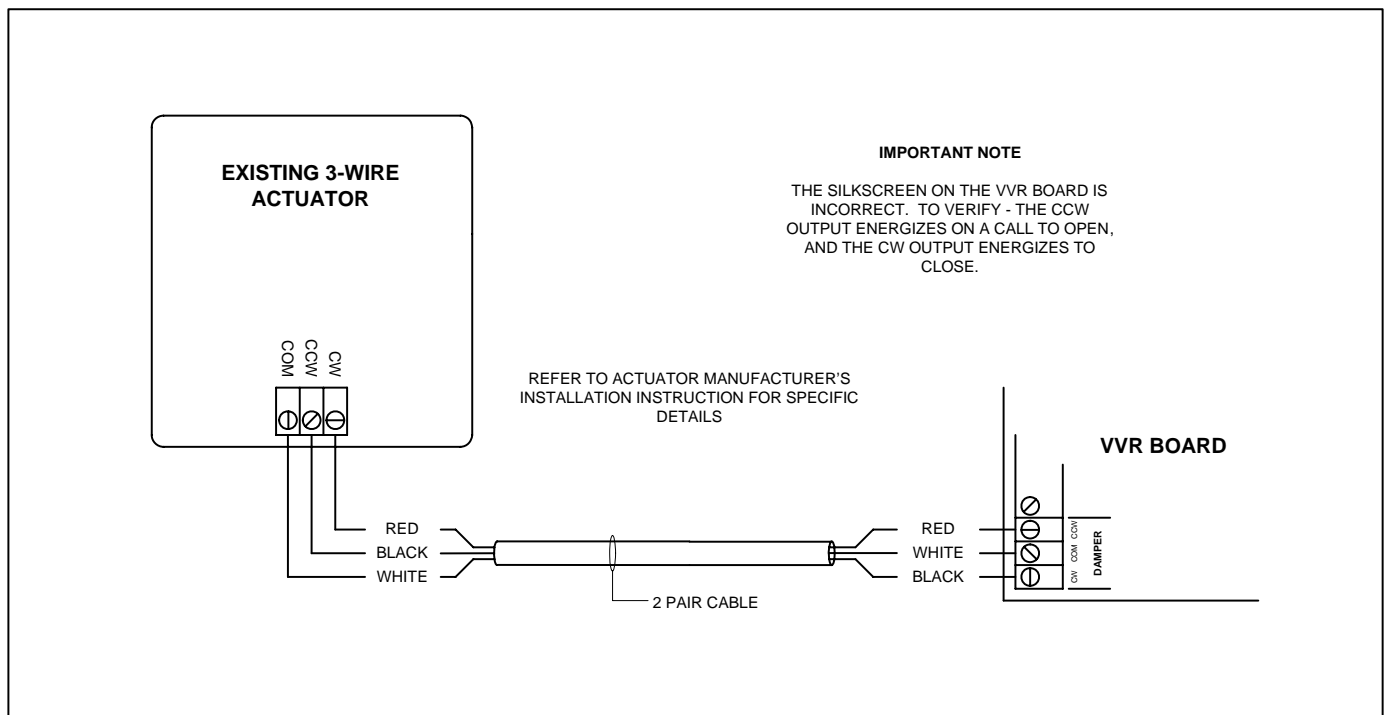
EXISTING 3-WIRE ACTUATOR

COM
CCW
CW

IMPORTANT NOTE

THE SILKSCREEN ON THE VVR BOARD IS INCORRECT. TO VERIFY - THE CCW OUTPUT ENERGIZES ON A CALL TO OPEN, AND THE CW OUTPUT ENERGIZES TO CLOSE.

REFER TO ACTUATOR MANUFACTURER'S INSTALLATION INSTRUCTION FOR SPECIFIC DETAILS

VVR BOARD

RED
BLACK
WHITE

2 PAIR CABLE

RED
WHITE
BLACK

CCW
COM
CW
DAMPER